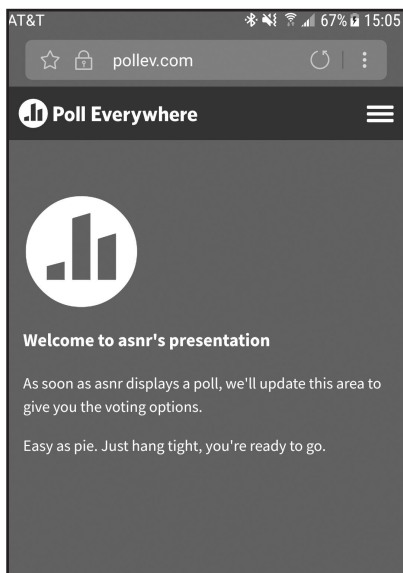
AT&T 67% 15:05

pollev.com

Poll Everywhere

Welcome to asnr's presentation

As soon as asnr displays a poll, we'll update this area to give you the voting options.

Easy as pie. Just hang tight, you're ready to go.